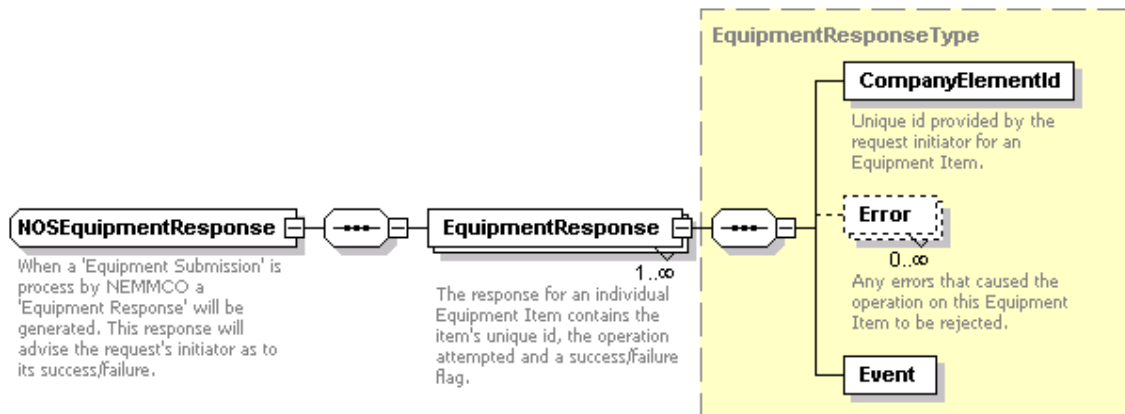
EquipmentResponseType

CompanyElementId

Unique id provided by the request initiator for an Equipment Item.

NOSEquipmentResponse

When a 'Equipment Submission' is process by NEMMCO a 'Equipment Response' will be generated. This response will advise the request's initiator as to its success/failure.

EquipmentResponse

1..∞

The response for an individual Equipment Item contains the item's unique id, the operation attempted and a success/failure flag.

Error

0..∞

Any errors that caused the operation on this Equipment Item to be rejected.

Event